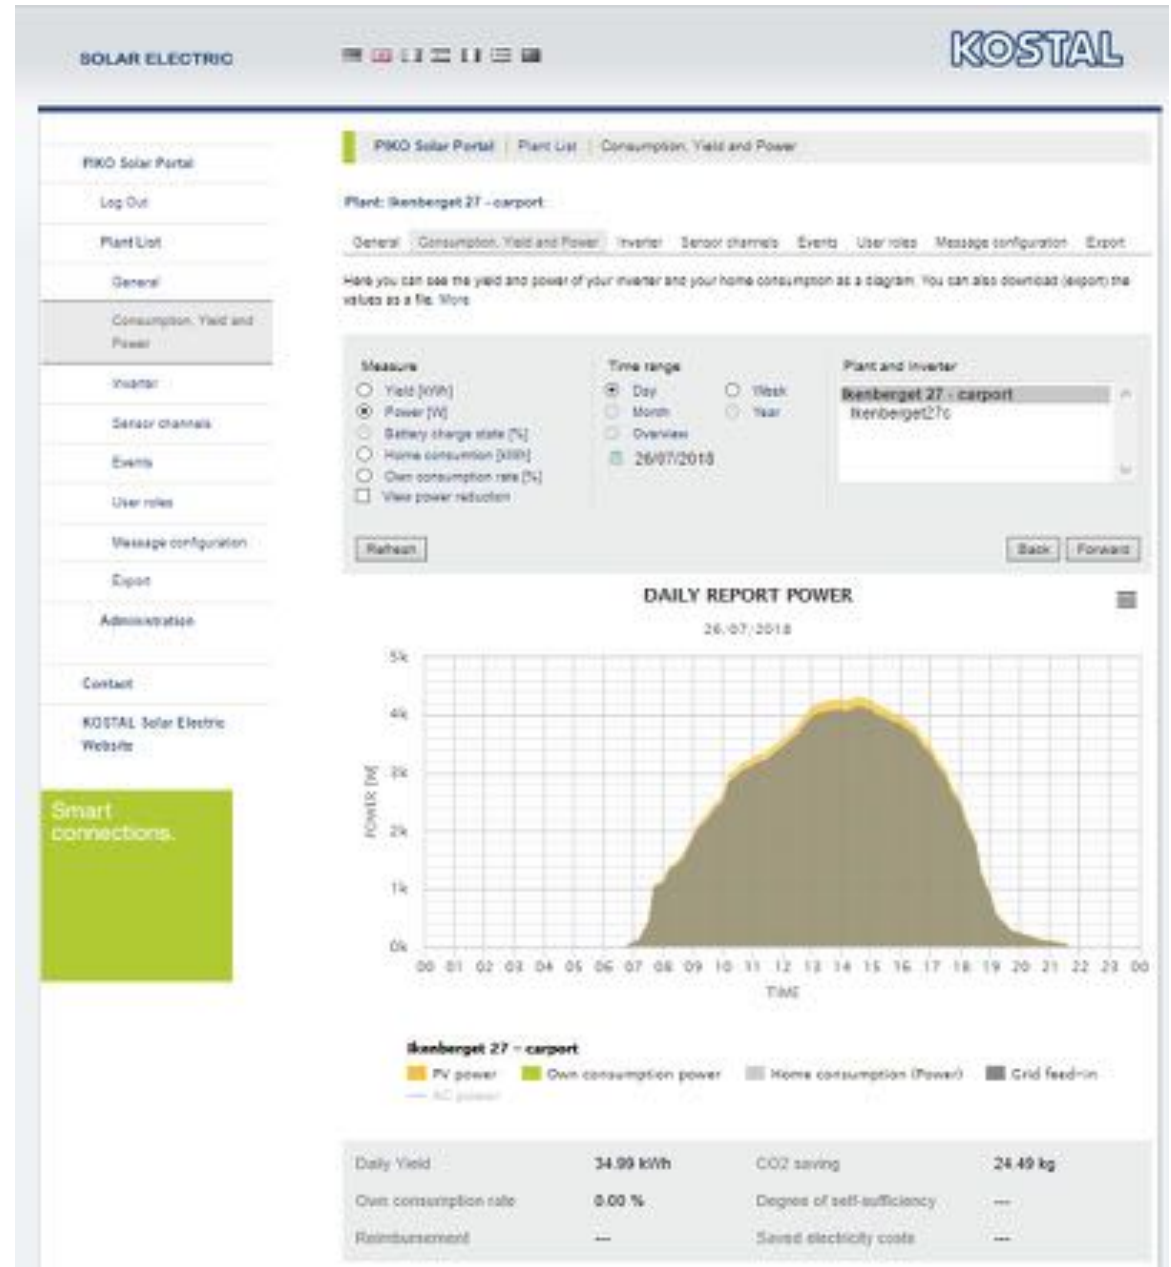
SOLAR ELECTRIC

KOSTAL

PIKO Solar Portal
Log Out
Plant List
General
Consumption, Yield and Power
Inverter
Sensor channels
Events
User roles
Message configuration
Export
Administration
Contact
KOSTAL Solar Electric Website

Smart connections.

PIKO Solar Portal | Plant List | Consumption, Yield and Power

Plant: Ikenberget 27 - carport

General | Consumption, Yield and Power | Inverter | Sensor channels | Events | User roles | Message configuration | Export

Here you can see the yield and power of your inverter and your home consumption as a diagram. You can also download (export) the values as a file. More

Measure
Yield [kWh]
Power [W]
Battery charge state [%]
Home consumption [kWh]
Own consumption rate [%]
View power reduction

Time range
Day
Week
Month
Year
Overview
26/07/2018

Plant and inverter
Ikenberget 27 - carport
Ikenberget27c

Refresh

Back
Forward

DAILY REPORT POWER
26/07/2018

5k
4k
3k
2k
1k
0k
POWER [W]
00 01 02 03 04 05 06 07 08 09 10 11 12 13 14 15 16 17 18 19 20 21 22 23 00
TIME

Ikenberget 27 - carport
PV power
Own consumption power
Home consumption (Power)
Grid feed-in
AC power

| Daily Yield | 34.99 kWh | CO2 saving | 24.49 kg |
|---|---|---|---|
| Own consumption rate | 0.00 % | Degree of self-sufficiency | --- |
| Reimbursement | --- | Saved electricity costs | --- |